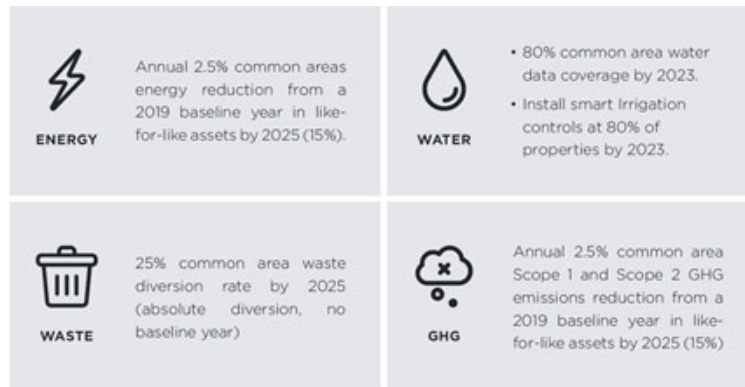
ENERGY

Annual 2.5% common areas energy reduction from a 2019 baseline year in like-for-like assets by 2025 (15%).

WATER

• 80% common area water data coverage by 2023.

• Install smart Irrigation controls at 80% of properties by 2023.

WASTE

25% common area waste diversion rate by 2025 (absolute diversion, no baseline year)

GHG

Annual 2.5% common area Scope 1 and Scope 2 GHG emissions reduction from a 2019 baseline year in like-for-like assets by 2025 (15%)